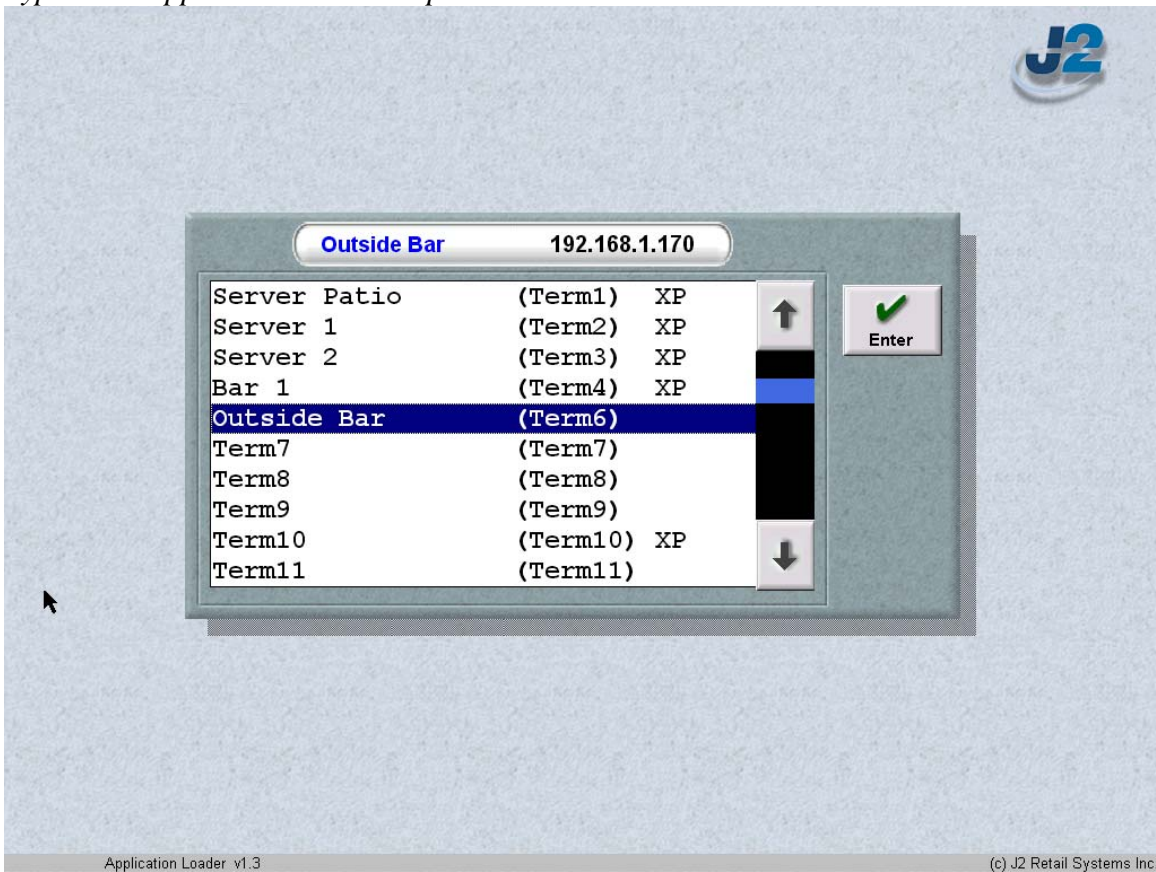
J2

| Outside Bar | 192.168.1.170 |
|---|---|

| | | |
|---|---|---|
| Server Patio | (Term1) | XP |
| Server 1 | (Term2) | XP |
| Server 2 | (Term3) | XP |
| Bar 1 | (Term4) | XP |
| Outside Bar | (Term6) | |
| Term7 | (Term7) | |
| Term8 | (Term8) | |
| Term9 | (Term9) | |
| Term10 | (Term10) | XP |
| Term11 | (Term11) | |

Enter

Application Loader v1.3

(c) J2 Retail Systems Inc